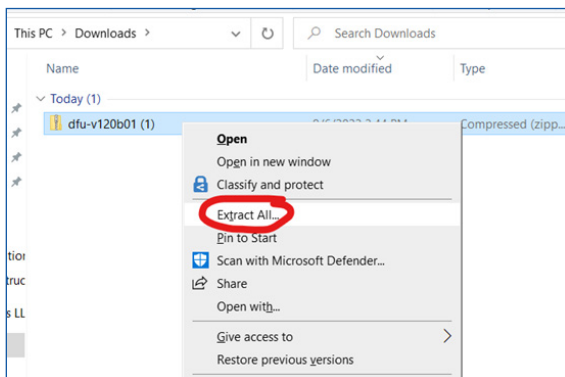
This PC > Downloads >

Search Downloads

Name

Date modified

Type

Today (1)

dfu-v120b01 (1)

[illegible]

Compressed (zipp...

Open

Open in new window

Classify and protect

Extract All...

Pin to Start

Scan with Microsoft Defender...

Share

Open with...

Give access to

Restore previous versions

tion

truc

s LL